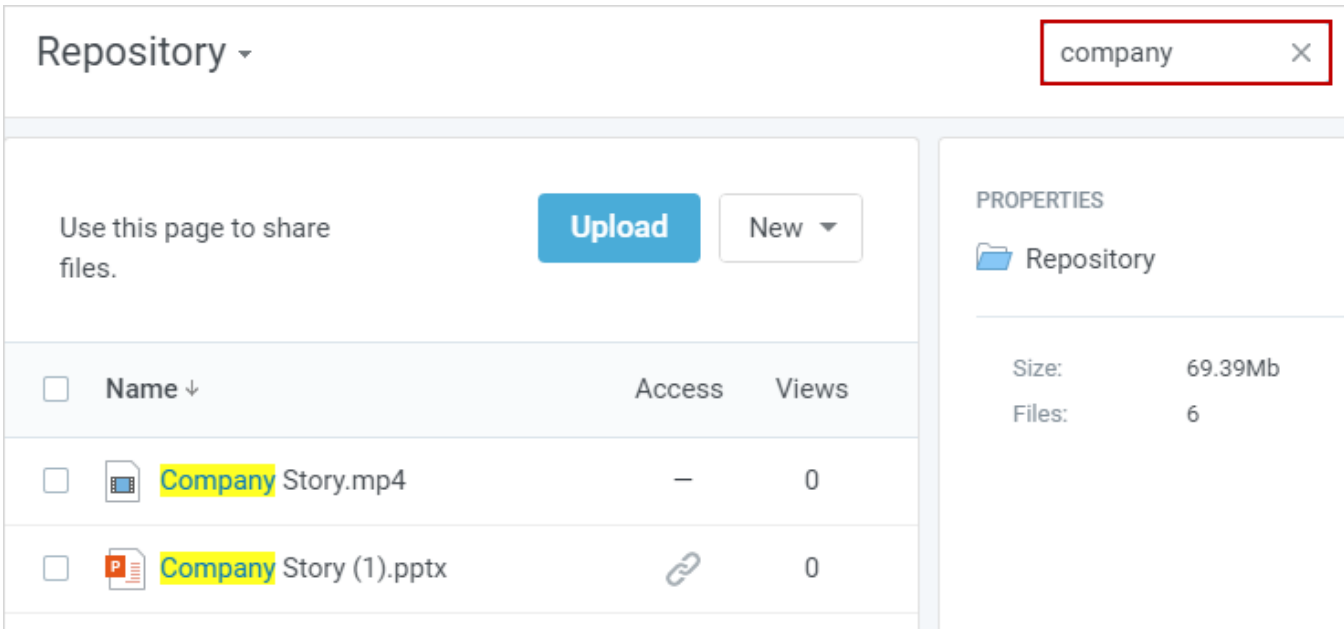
Repository

company ×

Use this page to share files.

Upload

New

PROPERTIES

Repository

Size: 69.39Mb

Files: 6

| Name ↓ | Access | Views |
|---|---|---|
| Company Story.mp4 | – | 0 |
| Company Story (1).pptx | | 0 |